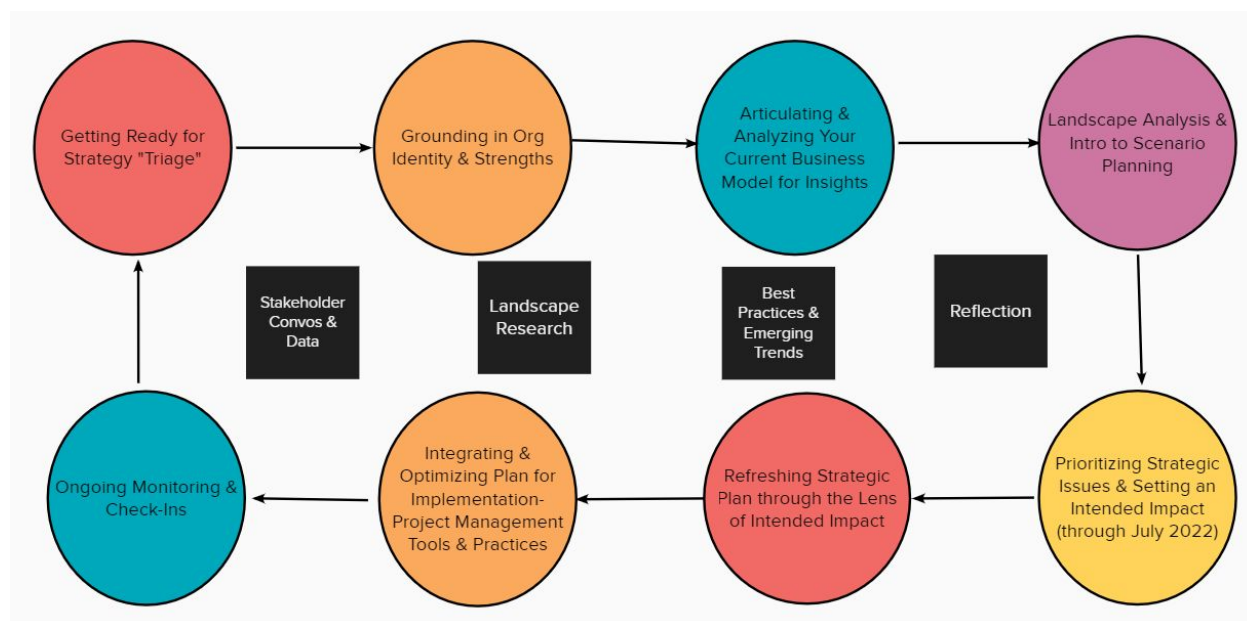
Getting Ready for Strategy "Triage"

Grounding in Org Identity & Strengths

Articulating & Analyzing Your Current Business Model for Insights

Landscape Analysis & Intro to Scenario Planning

Stakeholder Convos & Data

Landscape Research

Best Practices & Emerging Trends

Reflection

Prioritizing Strategic Issues & Setting an Intended Impact (through July 2022)

Refreshing Strategic Plan through the Lens of Intended Impact

Integrating & Optimizing Plan for Implementation-Project Management Tools & Practices

Ongoing Monitoring & Check-Ins